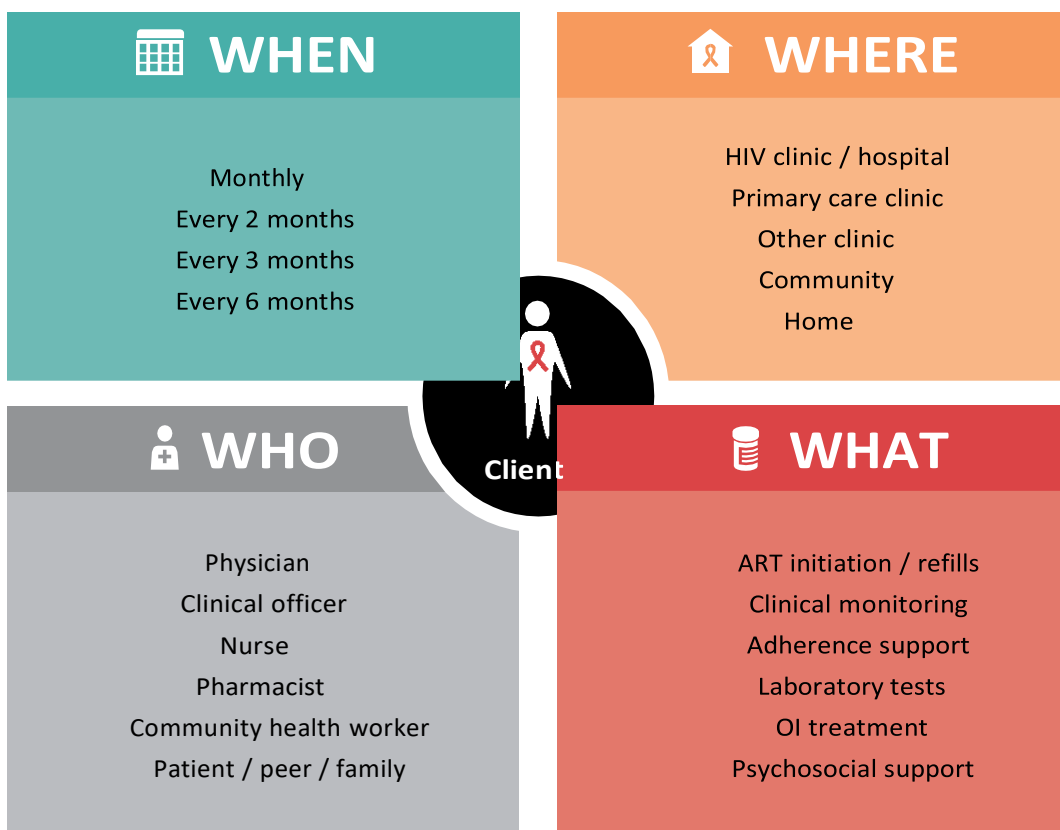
WHEN

Monthly
Every 2 months
Every 3 months
Every 6 months

WHERE

HIV clinic / hospital
Primary care clinic
Other clinic
Community
Home

Client

WHO

Physician
Clinical officer
Nurse
Pharmacist
Community health worker
Patient / peer / family

WHAT

ART initiation / refills
Clinical monitoring
Adherence support
Laboratory tests
OI treatment
Psychosocial support